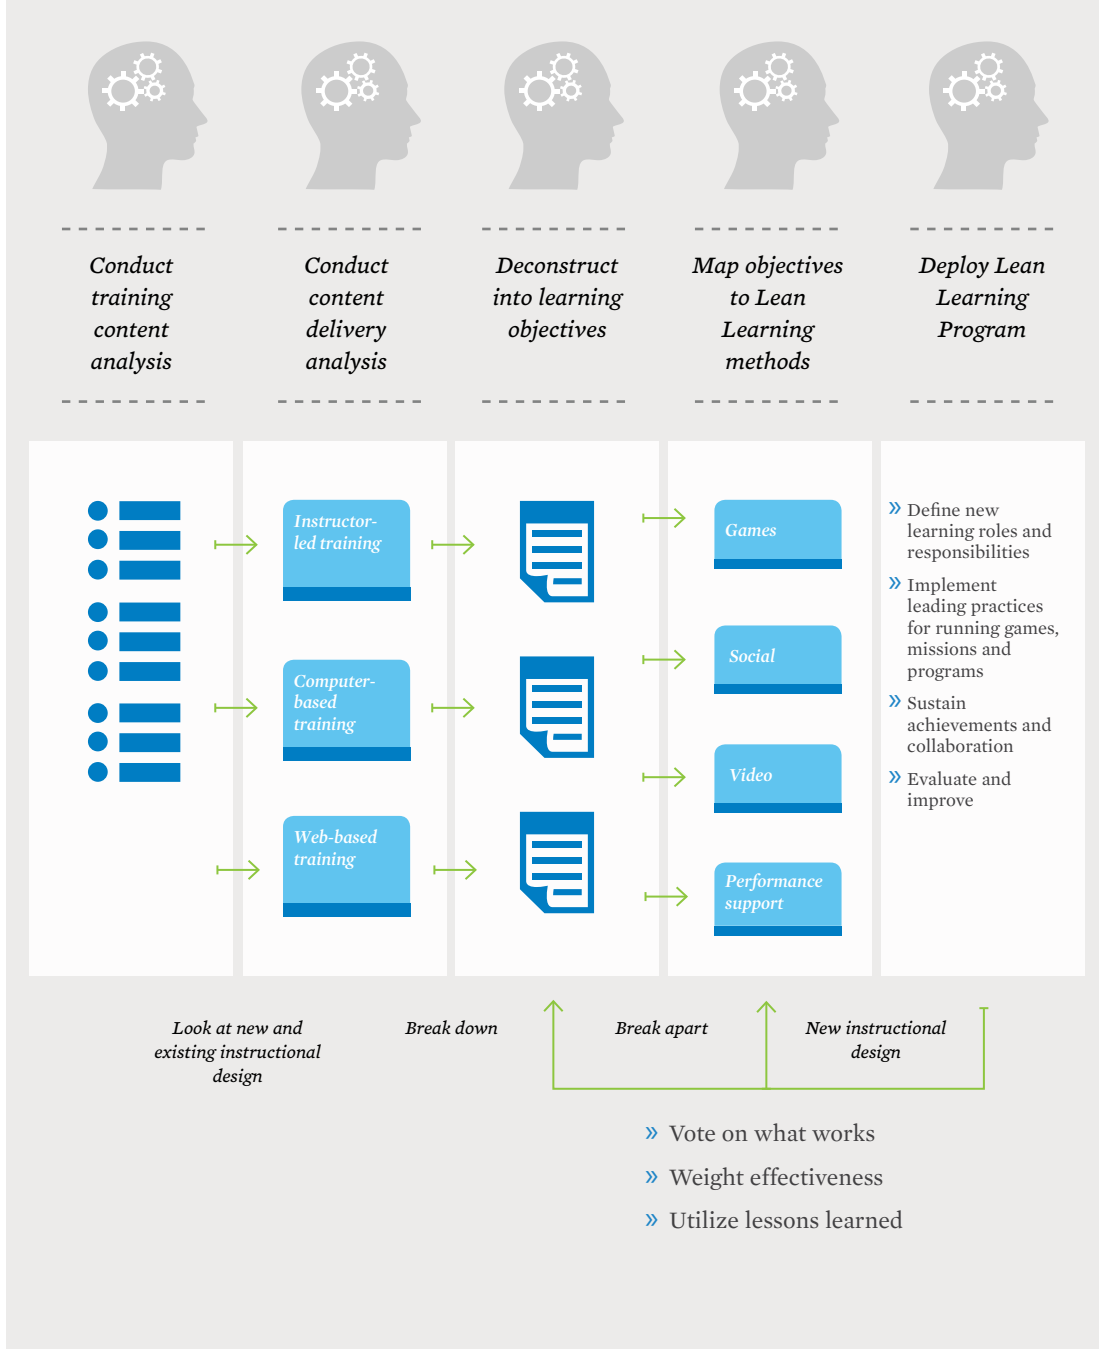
Conduct training content analysis

Conduct content delivery analysis

Deconstruct into learning objectives

Map objectives to Lean Learning methods

Deploy Lean Learning Program

Instructor-led training

Computer-based training

Web-based training

Games

Social

Video

Performance support

» Define new learning roles and responsibilities

» Implement leading practices for running games, missions and programs

» Sustain achievements and collaboration

» Evaluate and improve

Look at new and existing instructional design

Break down

Break apart

New instructional design

» Vote on what works

» Weight effectiveness

» Utilize lessons learned